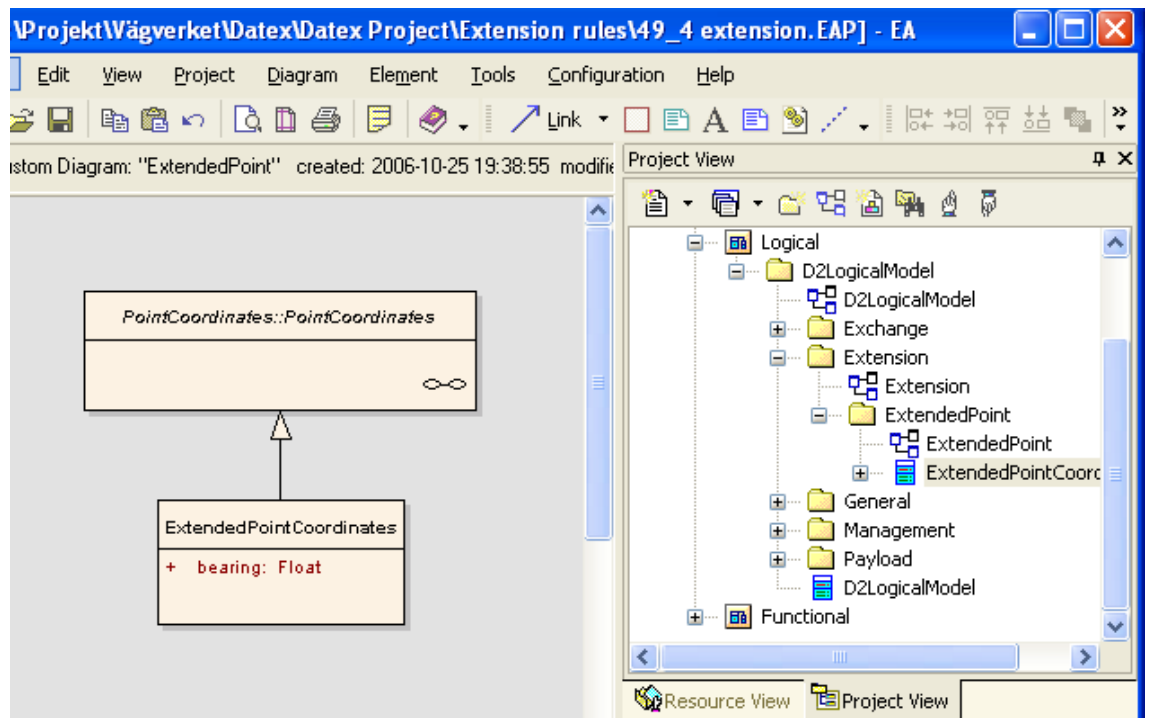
\Projekt\Vägverket\Datex\Datex Project\Extension rules\49_4 extension.EAP] - EA

Edit View Project Diagram Element Tools Configuration Help

Link

ustom Diagram: "ExtendedPoint" created: 2006-10-25 19:38:55 modifie

PointCoordinates::PointCoordinates

ExtendedPointCoordinates

+ bearing: Float

Project View

Logical
D2LogicalModel
D2LogicalModel
Exchange
Extension
Extension
ExtendedPoint
ExtendedPoint
ExtendedPointCoorc
General
Management
Payload
D2LogicalModel
Functional

Resource View Project View